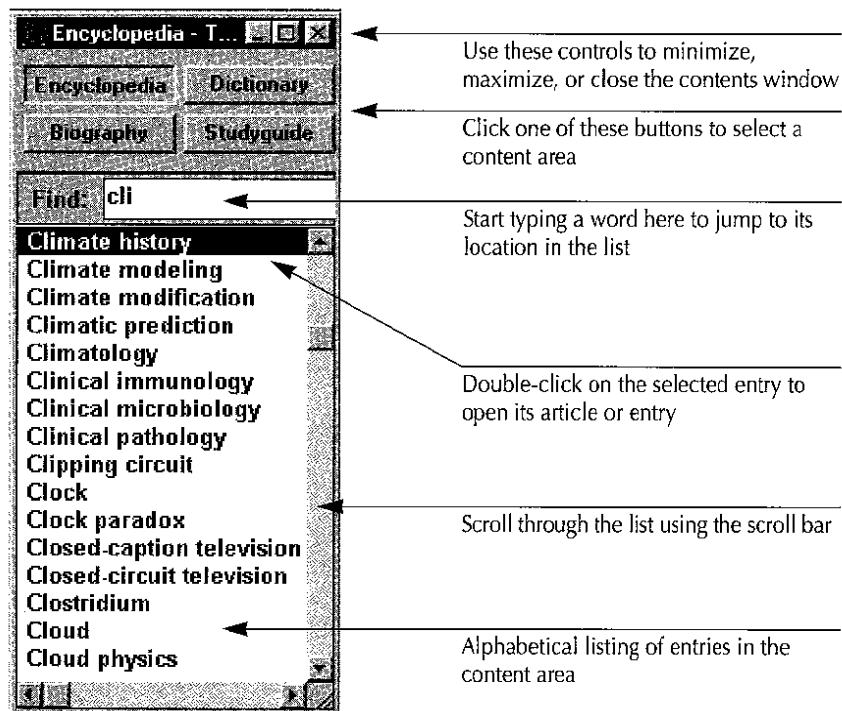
Encyclopedia - T...

Encyclopedia
Dictionary
Biography
Studyguide

Find: cli

Climate history
Climate modeling
Climate modification
Climatic prediction
Climatology
Clinical immunology
Clinical microbiology
Clinical pathology
Clipping circuit
Clock
Clock paradox
Closed-caption television
Closed-circuit television
Clostridium
Cloud
Cloud physics

Use these controls to minimize, maximize, or close the contents window

Click one of these buttons to select a content area

Start typing a word here to jump to its location in the list

Double-click on the selected entry to open its article or entry

Scroll through the list using the scroll bar

Alphabetical listing of entries in the content area